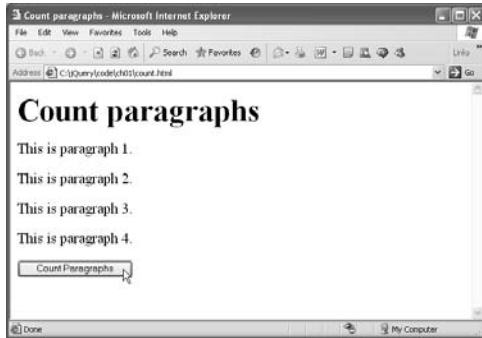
Count paragraphs - Microsoft Internet Explorer

File Edit View Favorites Tools Help

Back Search Favorites

Links

Address C:\jQuery\code\ch01\count.html

Go

# Count paragraphs

This is paragraph 1.

This is paragraph 2.

This is paragraph 3.

This is paragraph 4.

Count Paragraphs

Done

My Computer